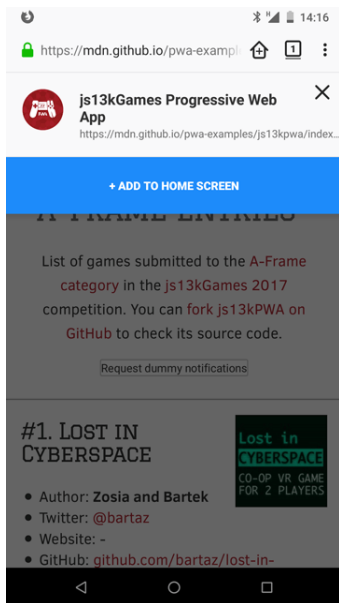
14:16

https://mdn.github.io/pwa-exampl

1

js13kGames Progressive Web App
https://mdn.github.io/pwa-examples/js13kpwa/index...

+ ADD TO HOME SCREEN

A-FRAME ENTRIES

List of games submitted to the A-Frame category in the js13kGames 2017 competition. You can fork js13kPWA on GitHub to check its source code.

Request dummy notifications

#1. Lost in Cyberspace

Lost in CYBERSPACE CO-OP VR GAME FOR 2 PLAYERS

• Author: Zosia and Bartek
• Twitter: @bartaz
• Website: -
• GitHub: github.com/bartaz/lost-in-